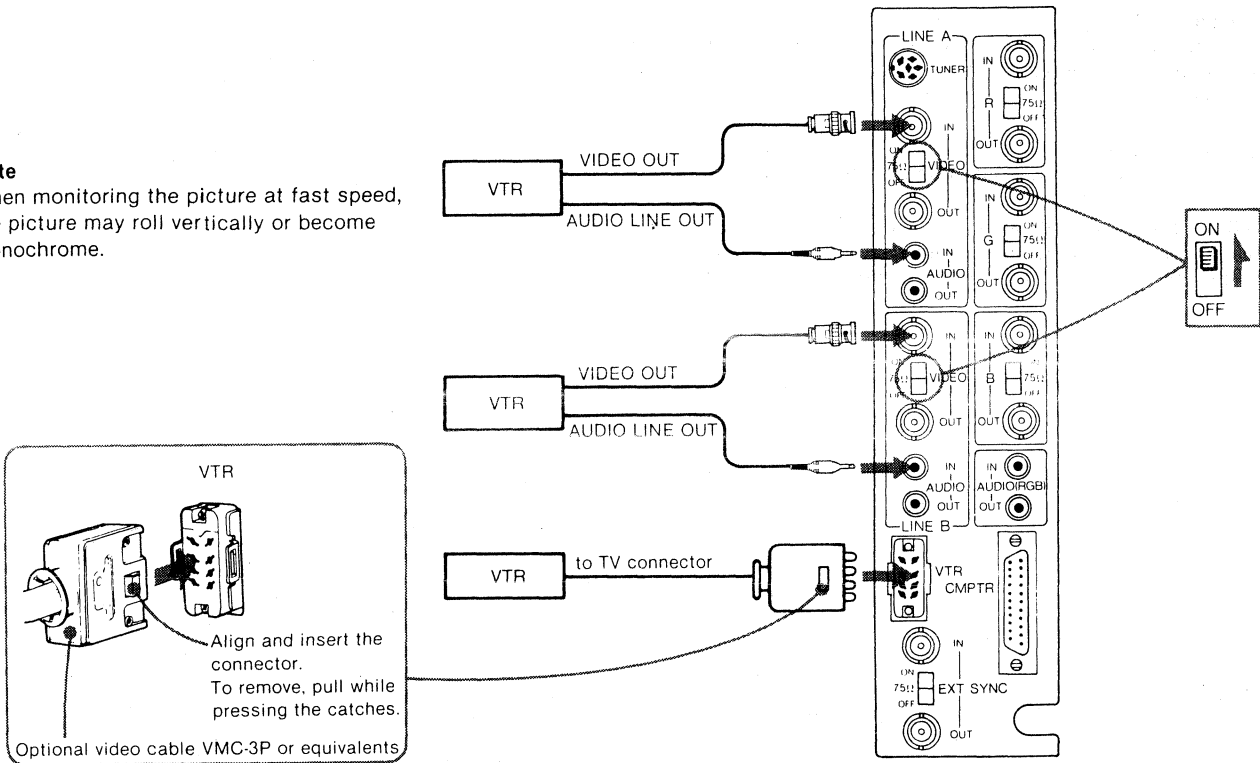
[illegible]te
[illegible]en monitoring the picture at fast speed, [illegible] picture may roll vertically or become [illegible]nochrome.

LINE A
TUNER
IN
R
ON
75Ω
OFF
OUT
VTR
VIDEO OUT
AUDIO LINE OUT
IN
ON
75Ω
VIDEO
OFF
OUT
IN
G
ON
75Ω
OFF
OUT
IN
AUDIO
OUT
ON
OFF
VTR
VIDEO OUT
AUDIO LINE OUT
IN
75Ω
VIDEO
OUT
IN
B
75Ω
OUT
IN
AUDIO
OUT
IN
AUDIO(RGB)
OUT
LINE B
VTR
Align and insert the connector.
To remove, pull while pressing the catches.
Optional video cable VMC-3P or equivalents
VTR
to TV connector
VTR
CMPTR
IN
ON
75Ω
OFF
EXT SYNC
OUT